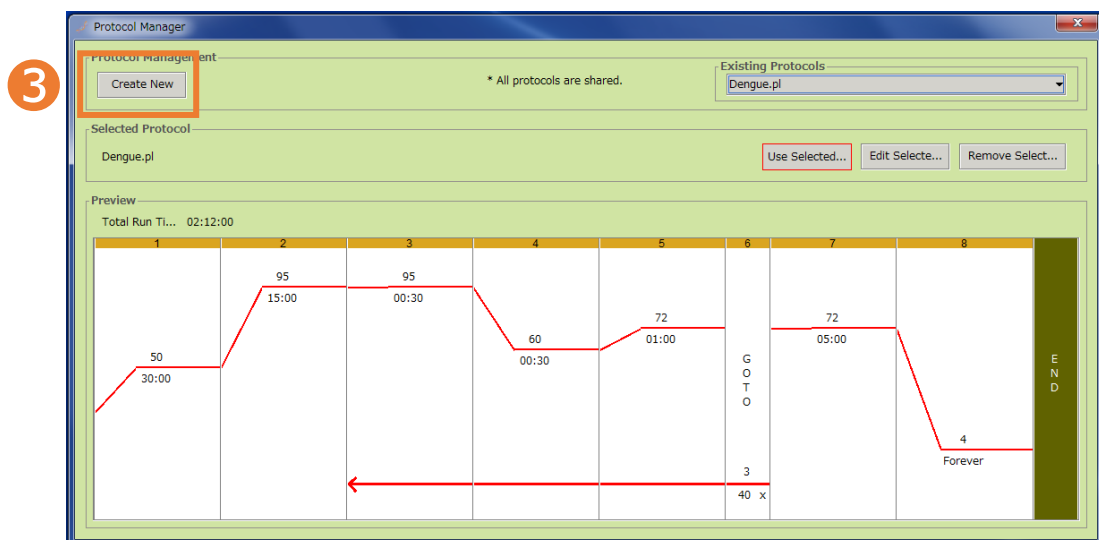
3

Protocol Manager

Protocol Management

Create New

* All protocols are shared.

Existing Protocols

Dengue.pl

Selected Protocol

Dengue.pl

Use Selected...

Edit Selecte...

Remove Select...

Preview

Total Run Ti... 02:12:00

| 1 | 2 | 3 | 4 | 5 | 6 | 7 | 8 |
|---|---|---|---|---|---|---|---|
| 50 30:00 | 95 15:00 | 95 00:30 | 60 00:30 | 72 01:00 | G O T O 3 40 x | 72 05:00 | 4 Forever |

E N D